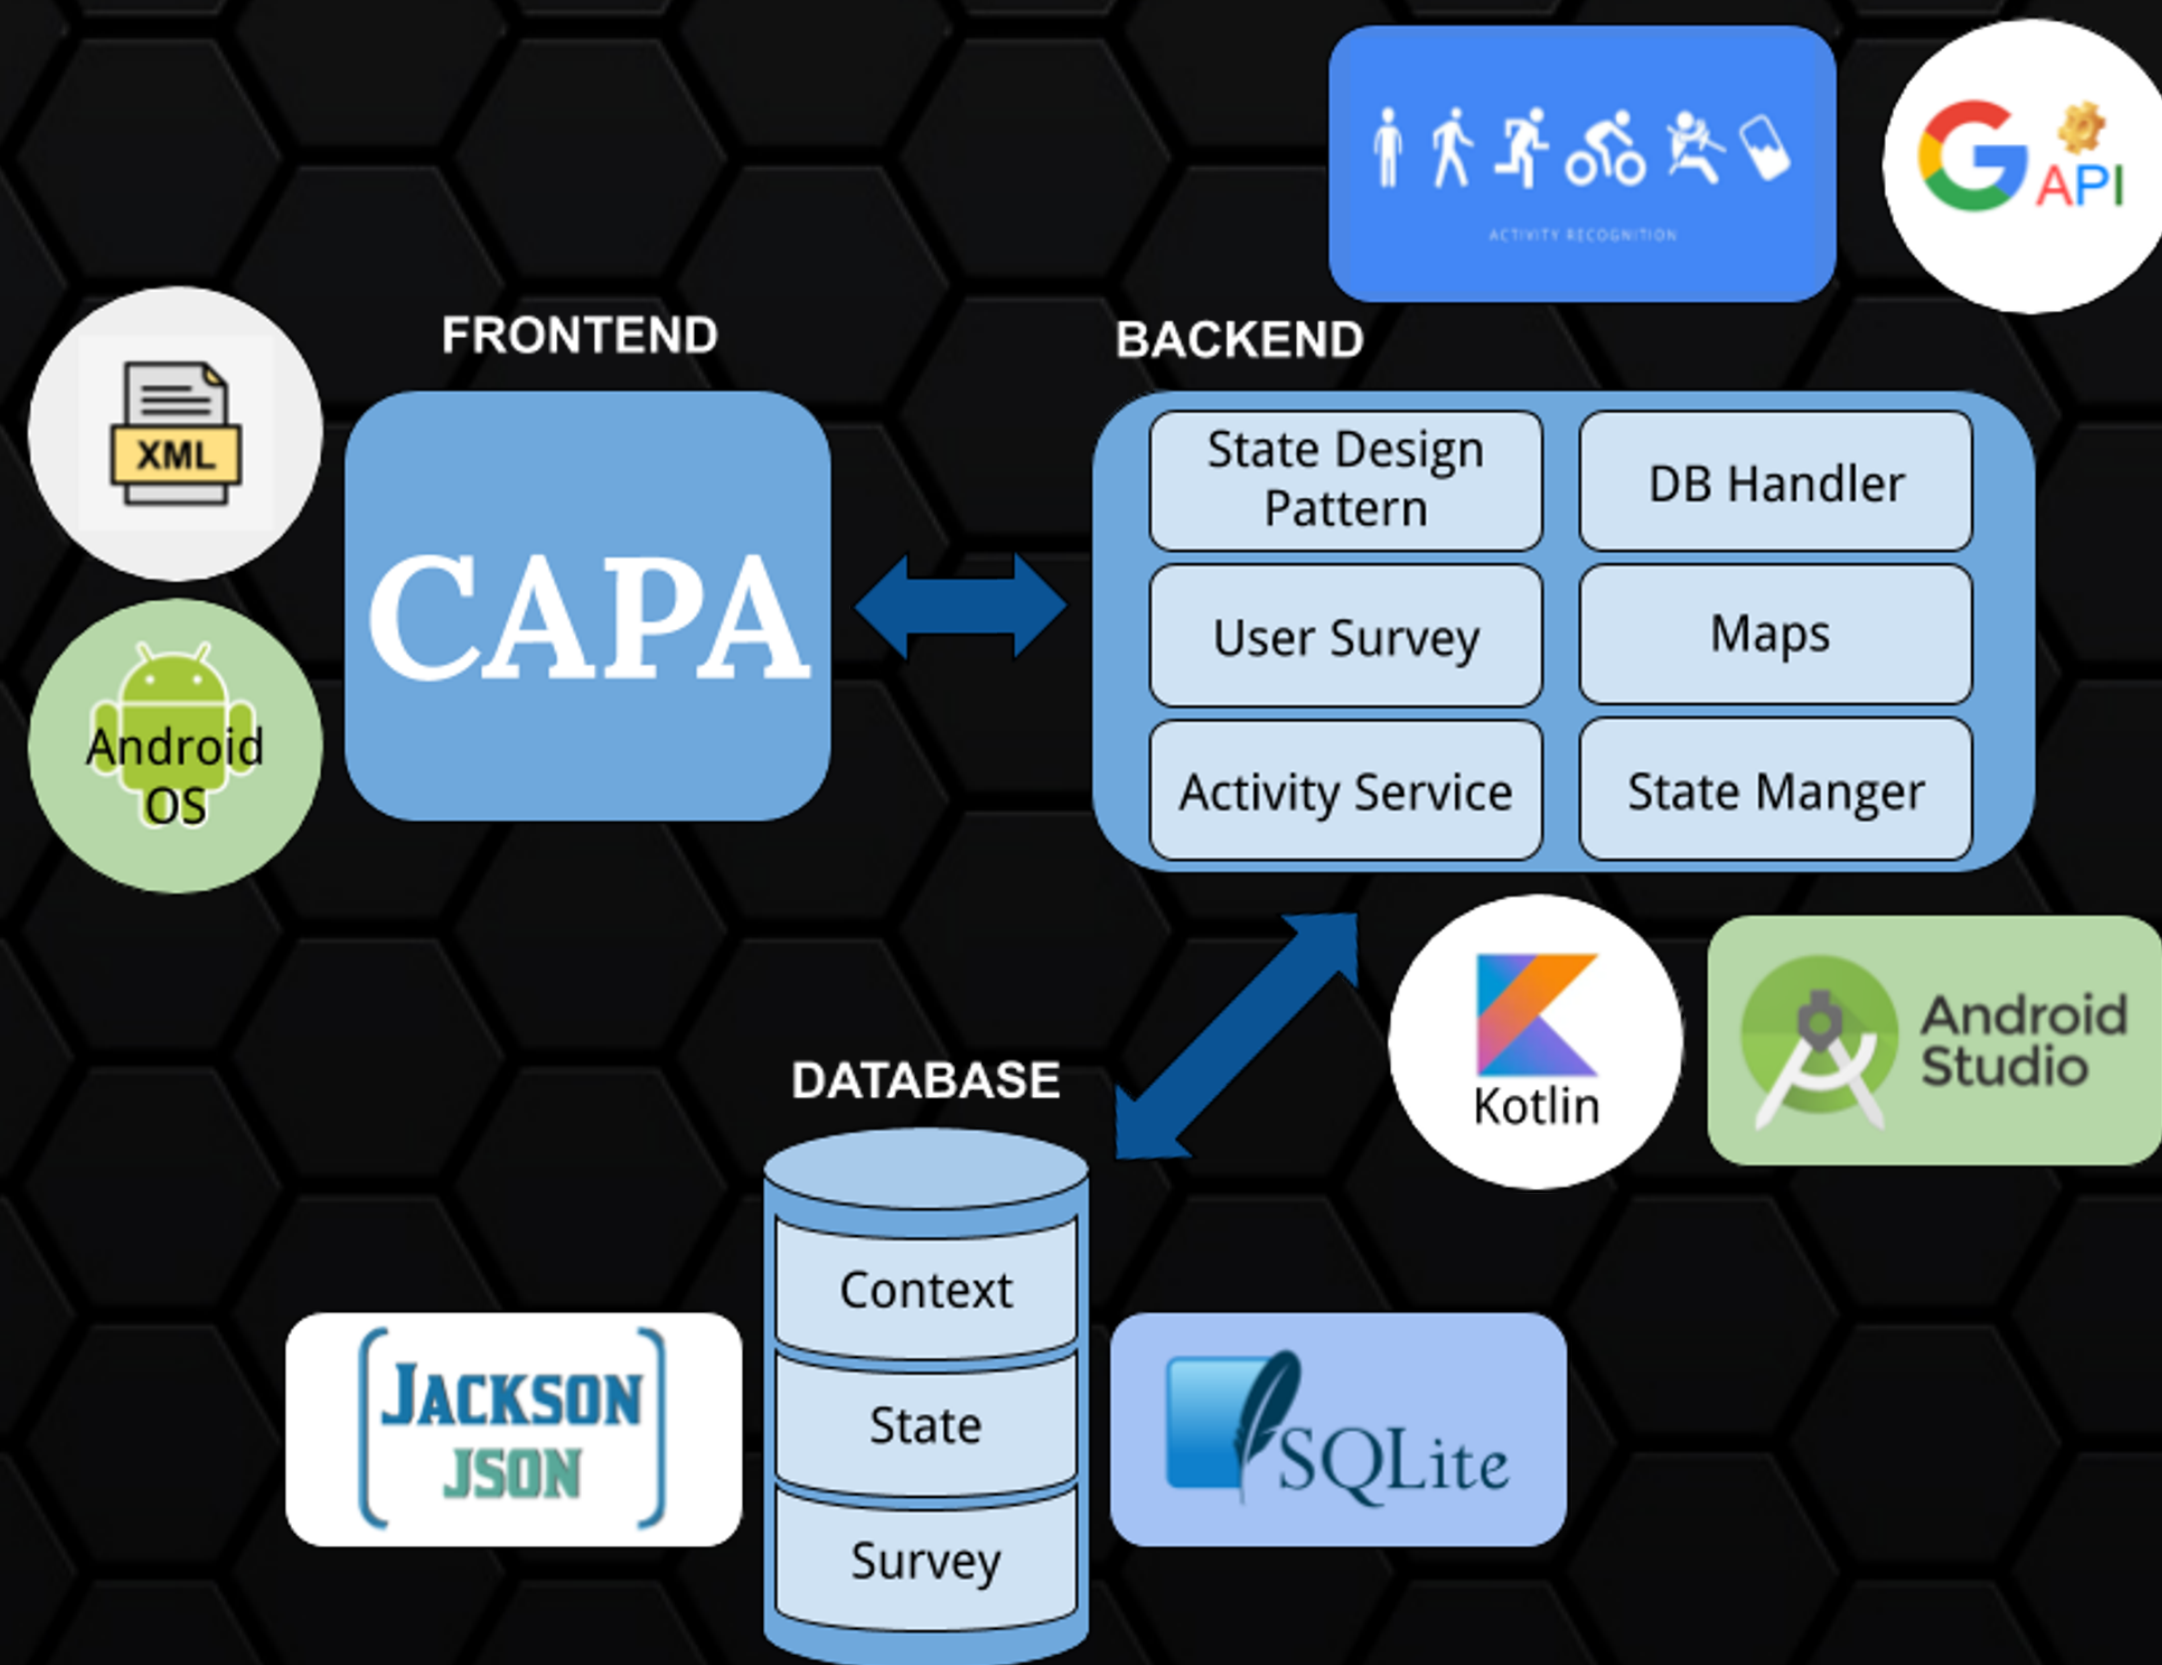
ACTIVITY RECOGNITION

G API

FRONTEND

BACKEND

XML

Android OS

CAPA

State Design Pattern

DB Handler

User Survey

Maps

Activity Service

State Manger

Kotlin

Android Studio

DATABASE

Context

State

Survey

JACKSON JSON

SQLite